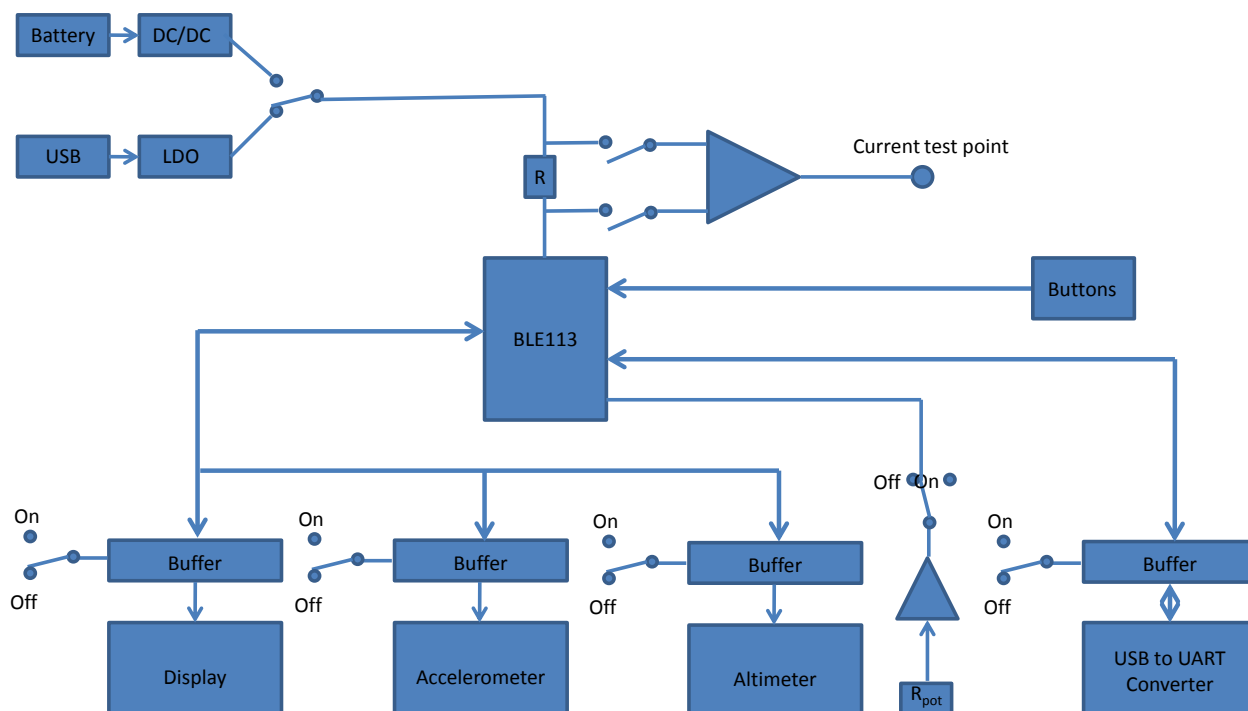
Battery

DC/DC

USB

LDO

R

Current test point

BLE113

Buttons

Off

On

On

Off

Buffer

Display

On

Off

Buffer

Accelerometer

On

Off

Buffer

Altimeter

$R_{pot}$

On

Off

Buffer

USB to UART Converter